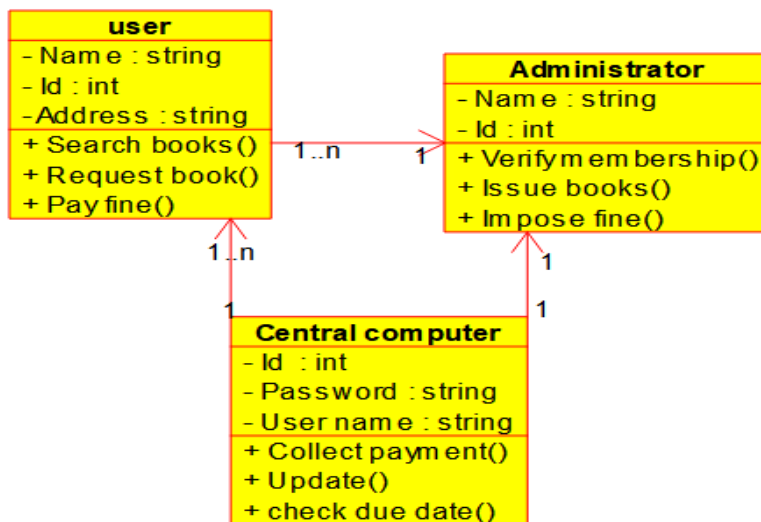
user
- Name : string
- Id : int
- Address : string
+ Search books()
+ Request book()
+ Pay fine()

1..n

1

Administrator
- Name : string
- Id : int
+ Verify membership()
+ Issue books()
+ Impose fine()

1..n

1

1

1

Central computer
- Id : int
- Password : string
- User name : string
+ Collect payment()
+ Update()
+ check due date()